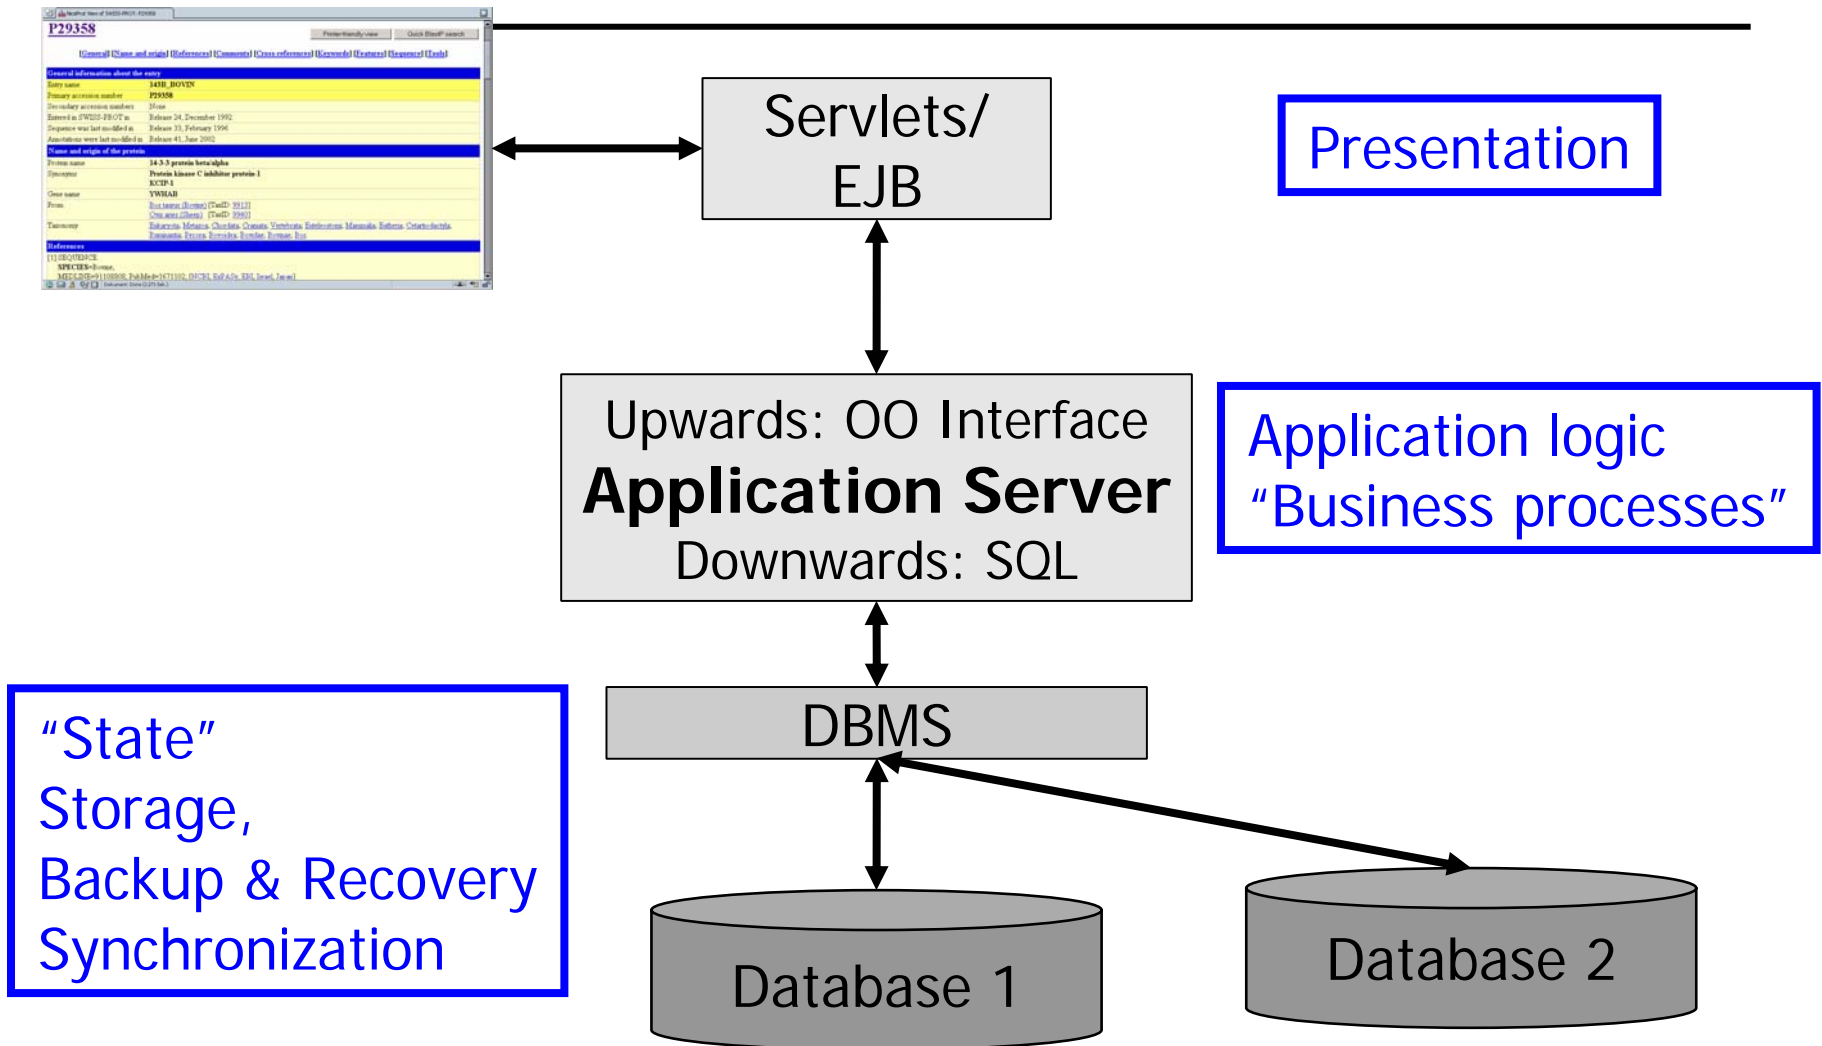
P29358

Servlets/ EJB

Presentation

Upwards: OO Interface
Application Server
Downwards: SQL

Application logic
“Business processes”

DBMS

“State”
Storage,
Backup & Recovery
Synchronization

Database 1

Database 2